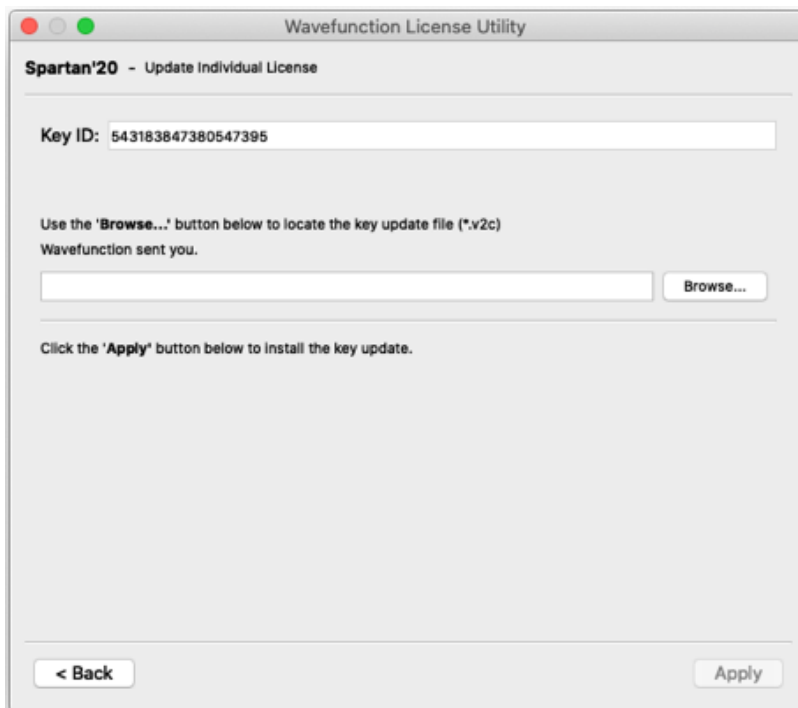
Wavefunction License Utility

Spartan'20 - Update Individual License

Key ID: 543183847380547395

Use the 'Browse...' button below to locate the key update file (*.v2c) Wavefunction sent you.

Browse...

Click the 'Apply' button below to install the key update.

< Back

Apply